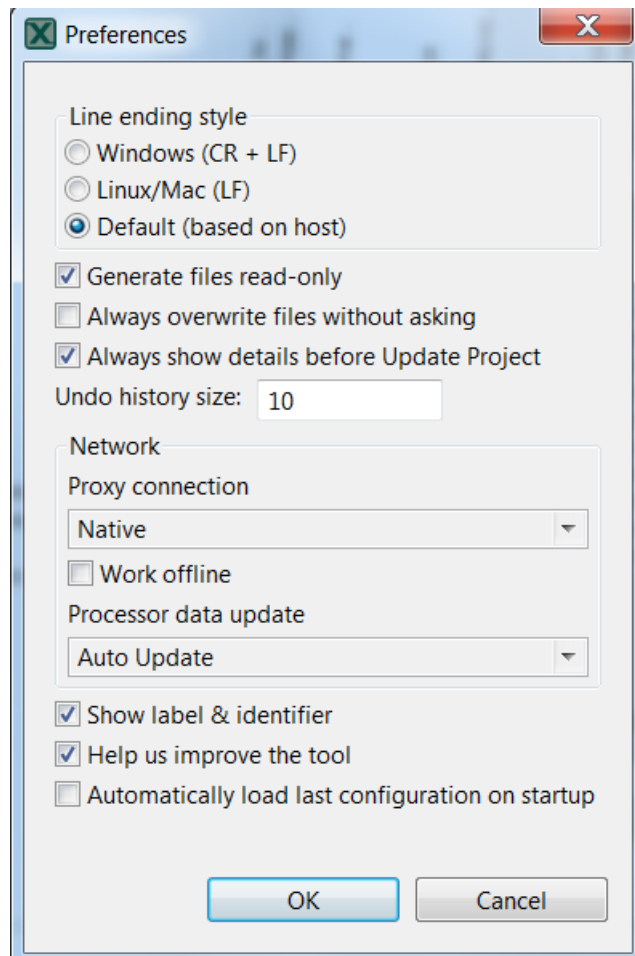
Preferences

Line ending style
Windows (CR + LF)
Linux/Mac (LF)
Default (based on host)

Generate files read-only
Always overwrite files without asking
Always show details before Update Project
Undo history size: 10

Network
Proxy connection
Native
Work offline
Processor data update
Auto Update

Show label & identifier
Help us improve the tool
Automatically load last configuration on startup

OK
Cancel